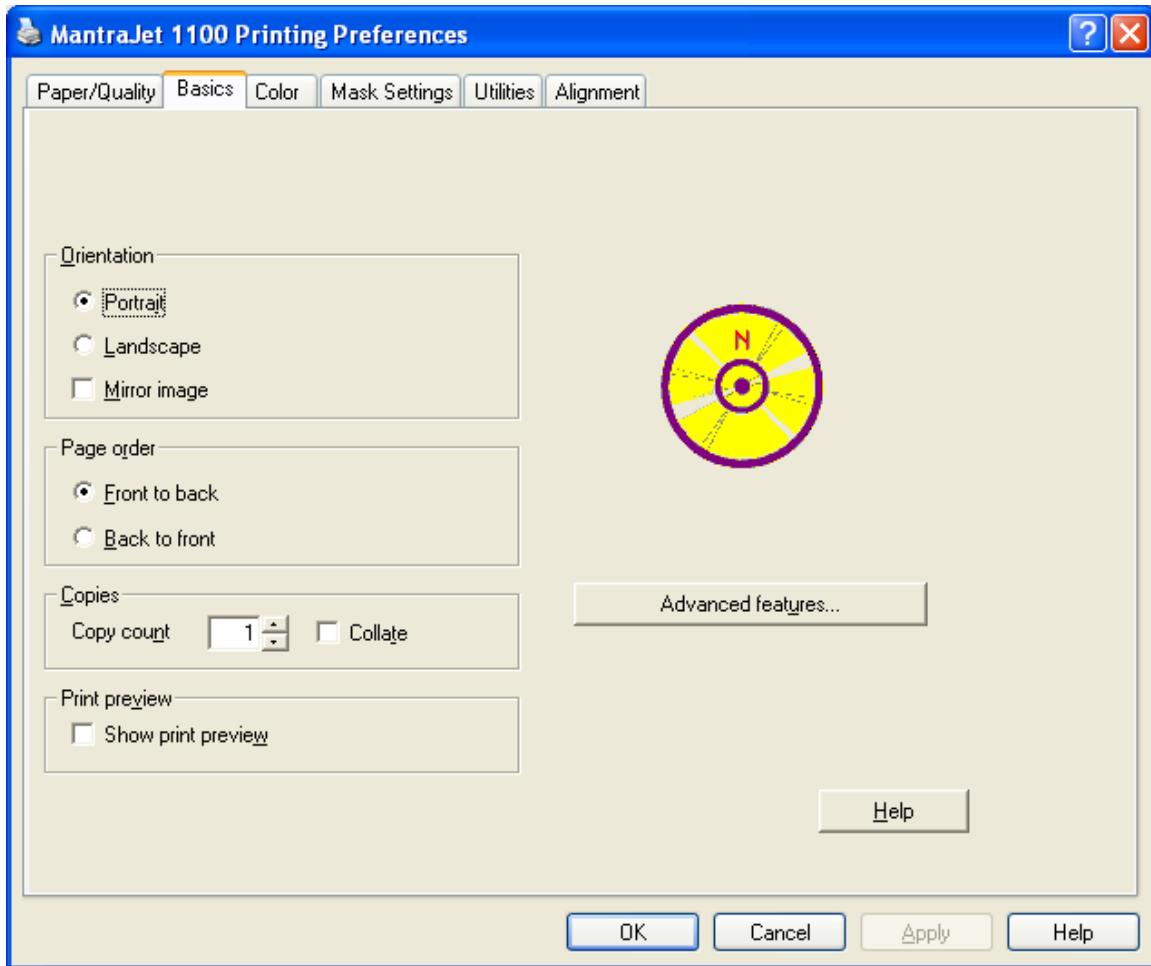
MantraJet 1100 Printing Preferences

Paper/Quality | Basics | Color | Mask Settings | Utilities | Alignment

Orientation
Portrait
Landscape
Mirror image

Page order
Front to back
Back to front

Copies
Copy count 1 Collate

Print preview
Show print preview

N

Advanced features...

Help

OK Cancel Apply Help